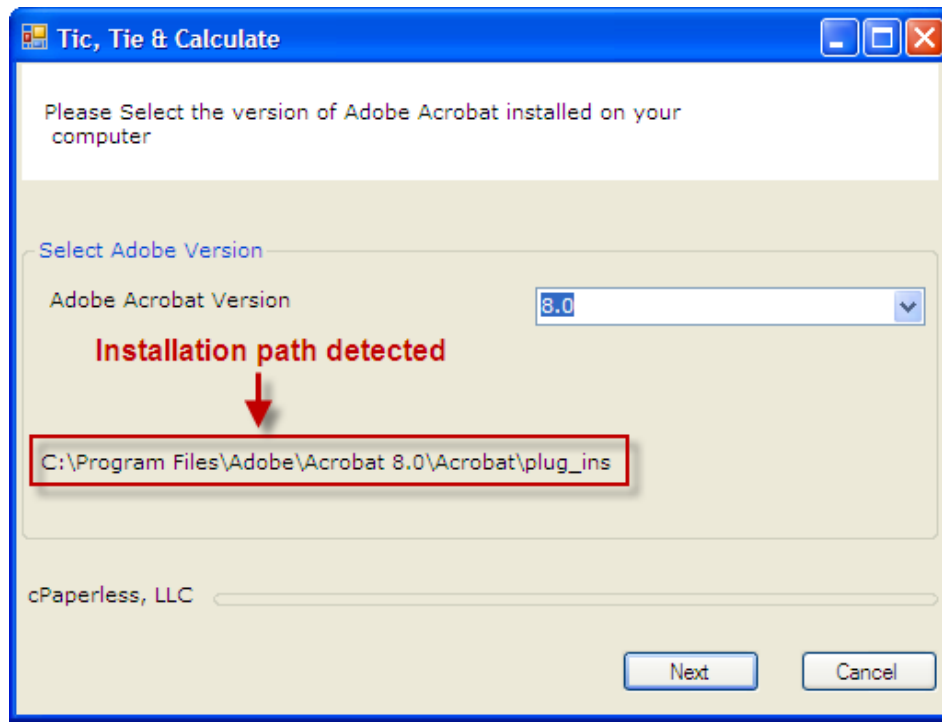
Tic, Tie & Calculate

Please Select the version of Adobe Acrobat installed on your computer

Select Adobe Version

Adobe Acrobat Version

8.0

Installation path detected

C:\Program Files\Adobe\Acrobat 8.0\Acrobat\plug_ins

cPaperless, LLC

Next

Cancel